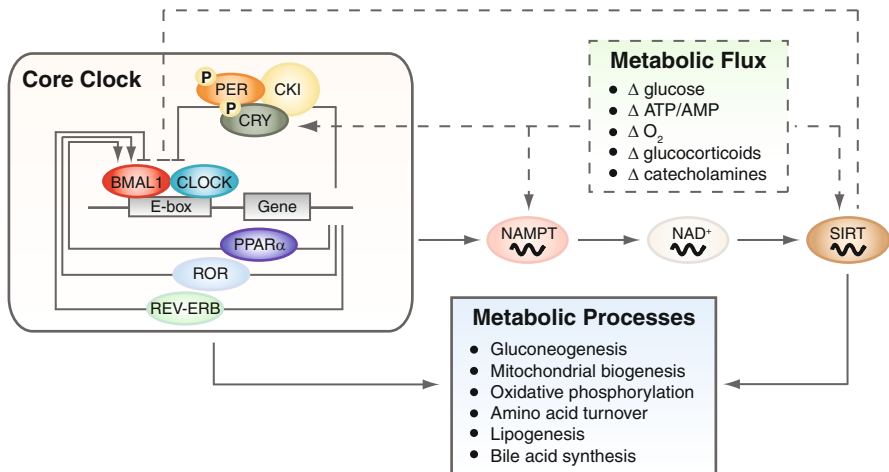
Core Clock

P
PER
CKI
P
CRY

BMAL1
CLOCK
E-box
Gene
PPARα
ROR
REV-ERB

Metabolic Flux
• Δ glucose
• Δ ATP/AMP
• Δ $O_2$
• Δ glucocorticoids
• Δ catecholamines

NAMPT
$NAD^+$
SIRT

Metabolic Processes
• Gluconeogenesis
• Mitochondrial biogenesis
• Oxidative phosphorylation
• Amino acid turnover
• Lipogenesis
• Bile acid synthesis